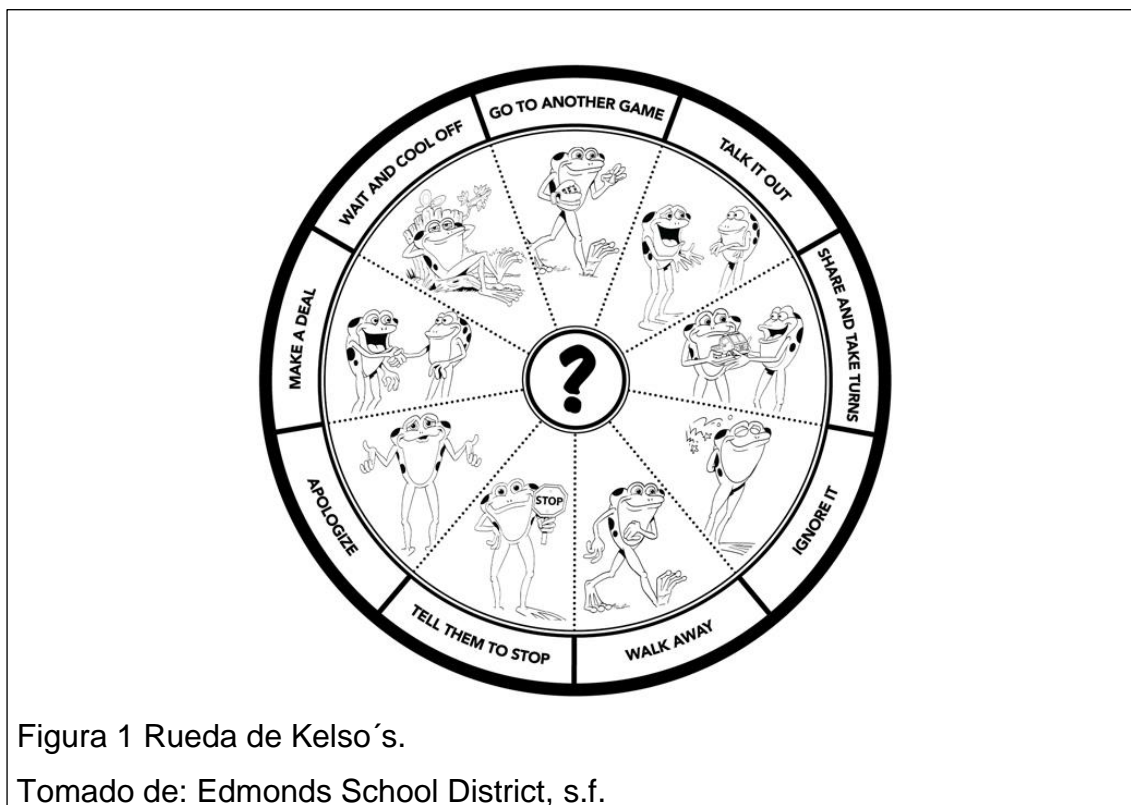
GO TO ANOTHER GAME

TALK IT OUT

SHARE AND TAKE TURNS

IGNORE IT

WALK AWAY

TELL THEM TO STOP

APOLOGIZE

MAKE A DEAL

WAIT AND COOL OFF

?

STOP

Figura 1 Rueda de Kelso´s.

Tomado de: Edmonds School District, s.f.